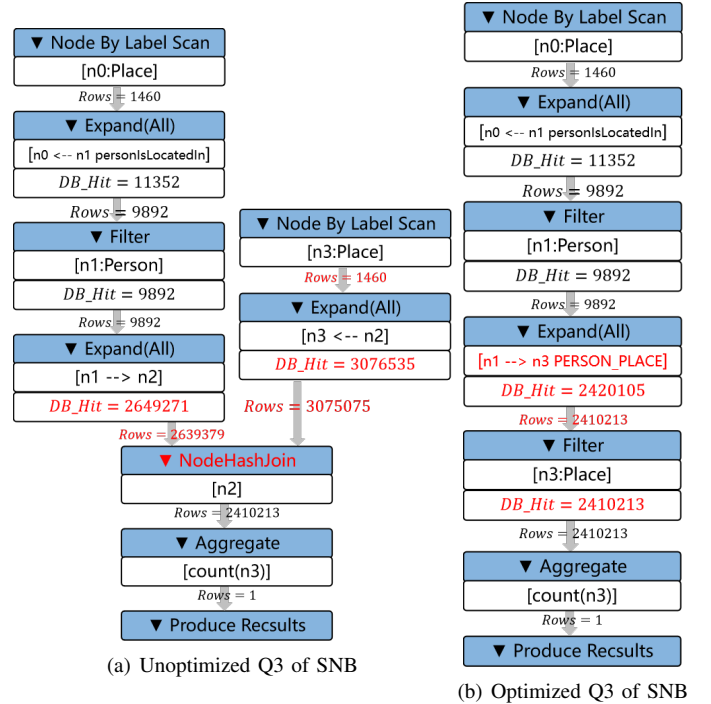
▼ Node By Label Scan
[n0:Place]
$Rows = 1460$
▼ Expand(All)
[n0 <-- n1 personIsLocatedIn]
$DB\_Hit = 11352$
$Rows = 9892$
▼ Filter
[n1:Person]
$DB\_Hit = 9892$
$Rows = 9892$
▼ Expand(All)
[n1 --> n2]
$DB\_Hit = 2649271$
$Rows = 2639379$

▼ Node By Label Scan
[n3:Place]
$Rows = 1460$
▼ Expand(All)
[n3 <-- n2]
$DB\_Hit = 3076535$
$Rows = 3075075$

▼ NodeHashJoin
[n2]
$Rows = 2410213$
▼ Aggregate
[count(n3)]
$Rows = 1$
▼ Produce Recsults

(a) Unoptimized Q3 of SNB

▼ Node By Label Scan
[n0:Place]
$Rows = 1460$
▼ Expand(All)
[n0 <-- n1 personIsLocatedIn]
$DB\_Hit = 11352$
$Rows = 9892$
▼ Filter
[n1:Person]
$DB\_Hit = 9892$
$Rows = 9892$
▼ Expand(All)
[n1 --> n3 PERSON_PLACE]
$DB\_Hit = 2420105$
$Rows = 2410213$
▼ Filter
[n3:Place]
$DB\_Hit = 2410213$
$Rows = 2410213$
▼ Aggregate
[count(n3)]
$Rows = 1$
▼ Produce Recsults

(b) Optimized Q3 of SNB